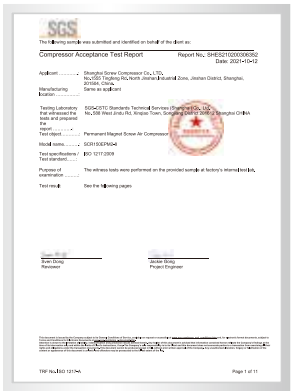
SGS

The following sample was submitted and identified on behalf of the client as:

Compressor Acceptance Test Report    Report No.: SHES210200306352
Date: 2021-10-12

Applicant: Shanghai Screw Compressor Co., LTD., No.1555 Tingfeng Rd, North Jinshan Industrial Zone, Jinshan District, Shanghai, 201599, China

Manufacturing location: Same as applicant

Testing Laboratory that witnessed the tests and prepared the report: SGS-CSTC Standards Technical Services (Shanghai) Co., Ltd. No. 588 West Jindu Rd, Xinqiao Town, Songjiang District 201612 Shanghai CHINA

Test object: Permanent Magnet Screw Air Compressor

Model name: SCR150EPM2-6

Test specifications / Test standard: ISO 1217:2009

Purpose of examination: The witness tests were performed on the provided sample at factory's internal test lab.

Test result: See the following pages

Sven Gong
Reviewer

Jackie Gong
Project Engineer

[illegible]

TRF No.ISO 1217-A    Page 1 of 11